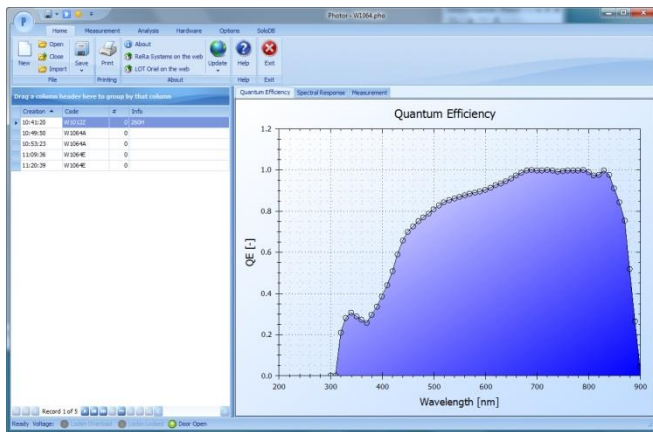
Photor - W1064.phe

Home | Measurement | Analysis | Hardware | Options | SoloDB

New | Open | Close | Import | Save | Print | About | ReRa Systems on the web | LOT Oriel on the web | Update | Help | Exit

File | Printing | About | Help | Exit

Drag a column header here to group by that column

| Creation | Code | # | Info |
|---|---|---|---|
| 10:41:20 | W1032 | 0 | 360H |
| 10:49:50 | W1064A | 0 | |
| 10:53:23 | W1064A | 0 | |
| 11:09:36 | W1064E | 0 | |
| 11:20:39 | W1064E | 0 | |

Record 1 of 5

Ready Voltage: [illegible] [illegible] Door Open

Quantum Efficiency | Spectral Response | Measurement

Quantum Efficiency

QE [-]

1.2
1.0
0.8
0.6
0.4
0.2
0.0

200 300 400 500 600 700 800 900

Wavelength [nm]